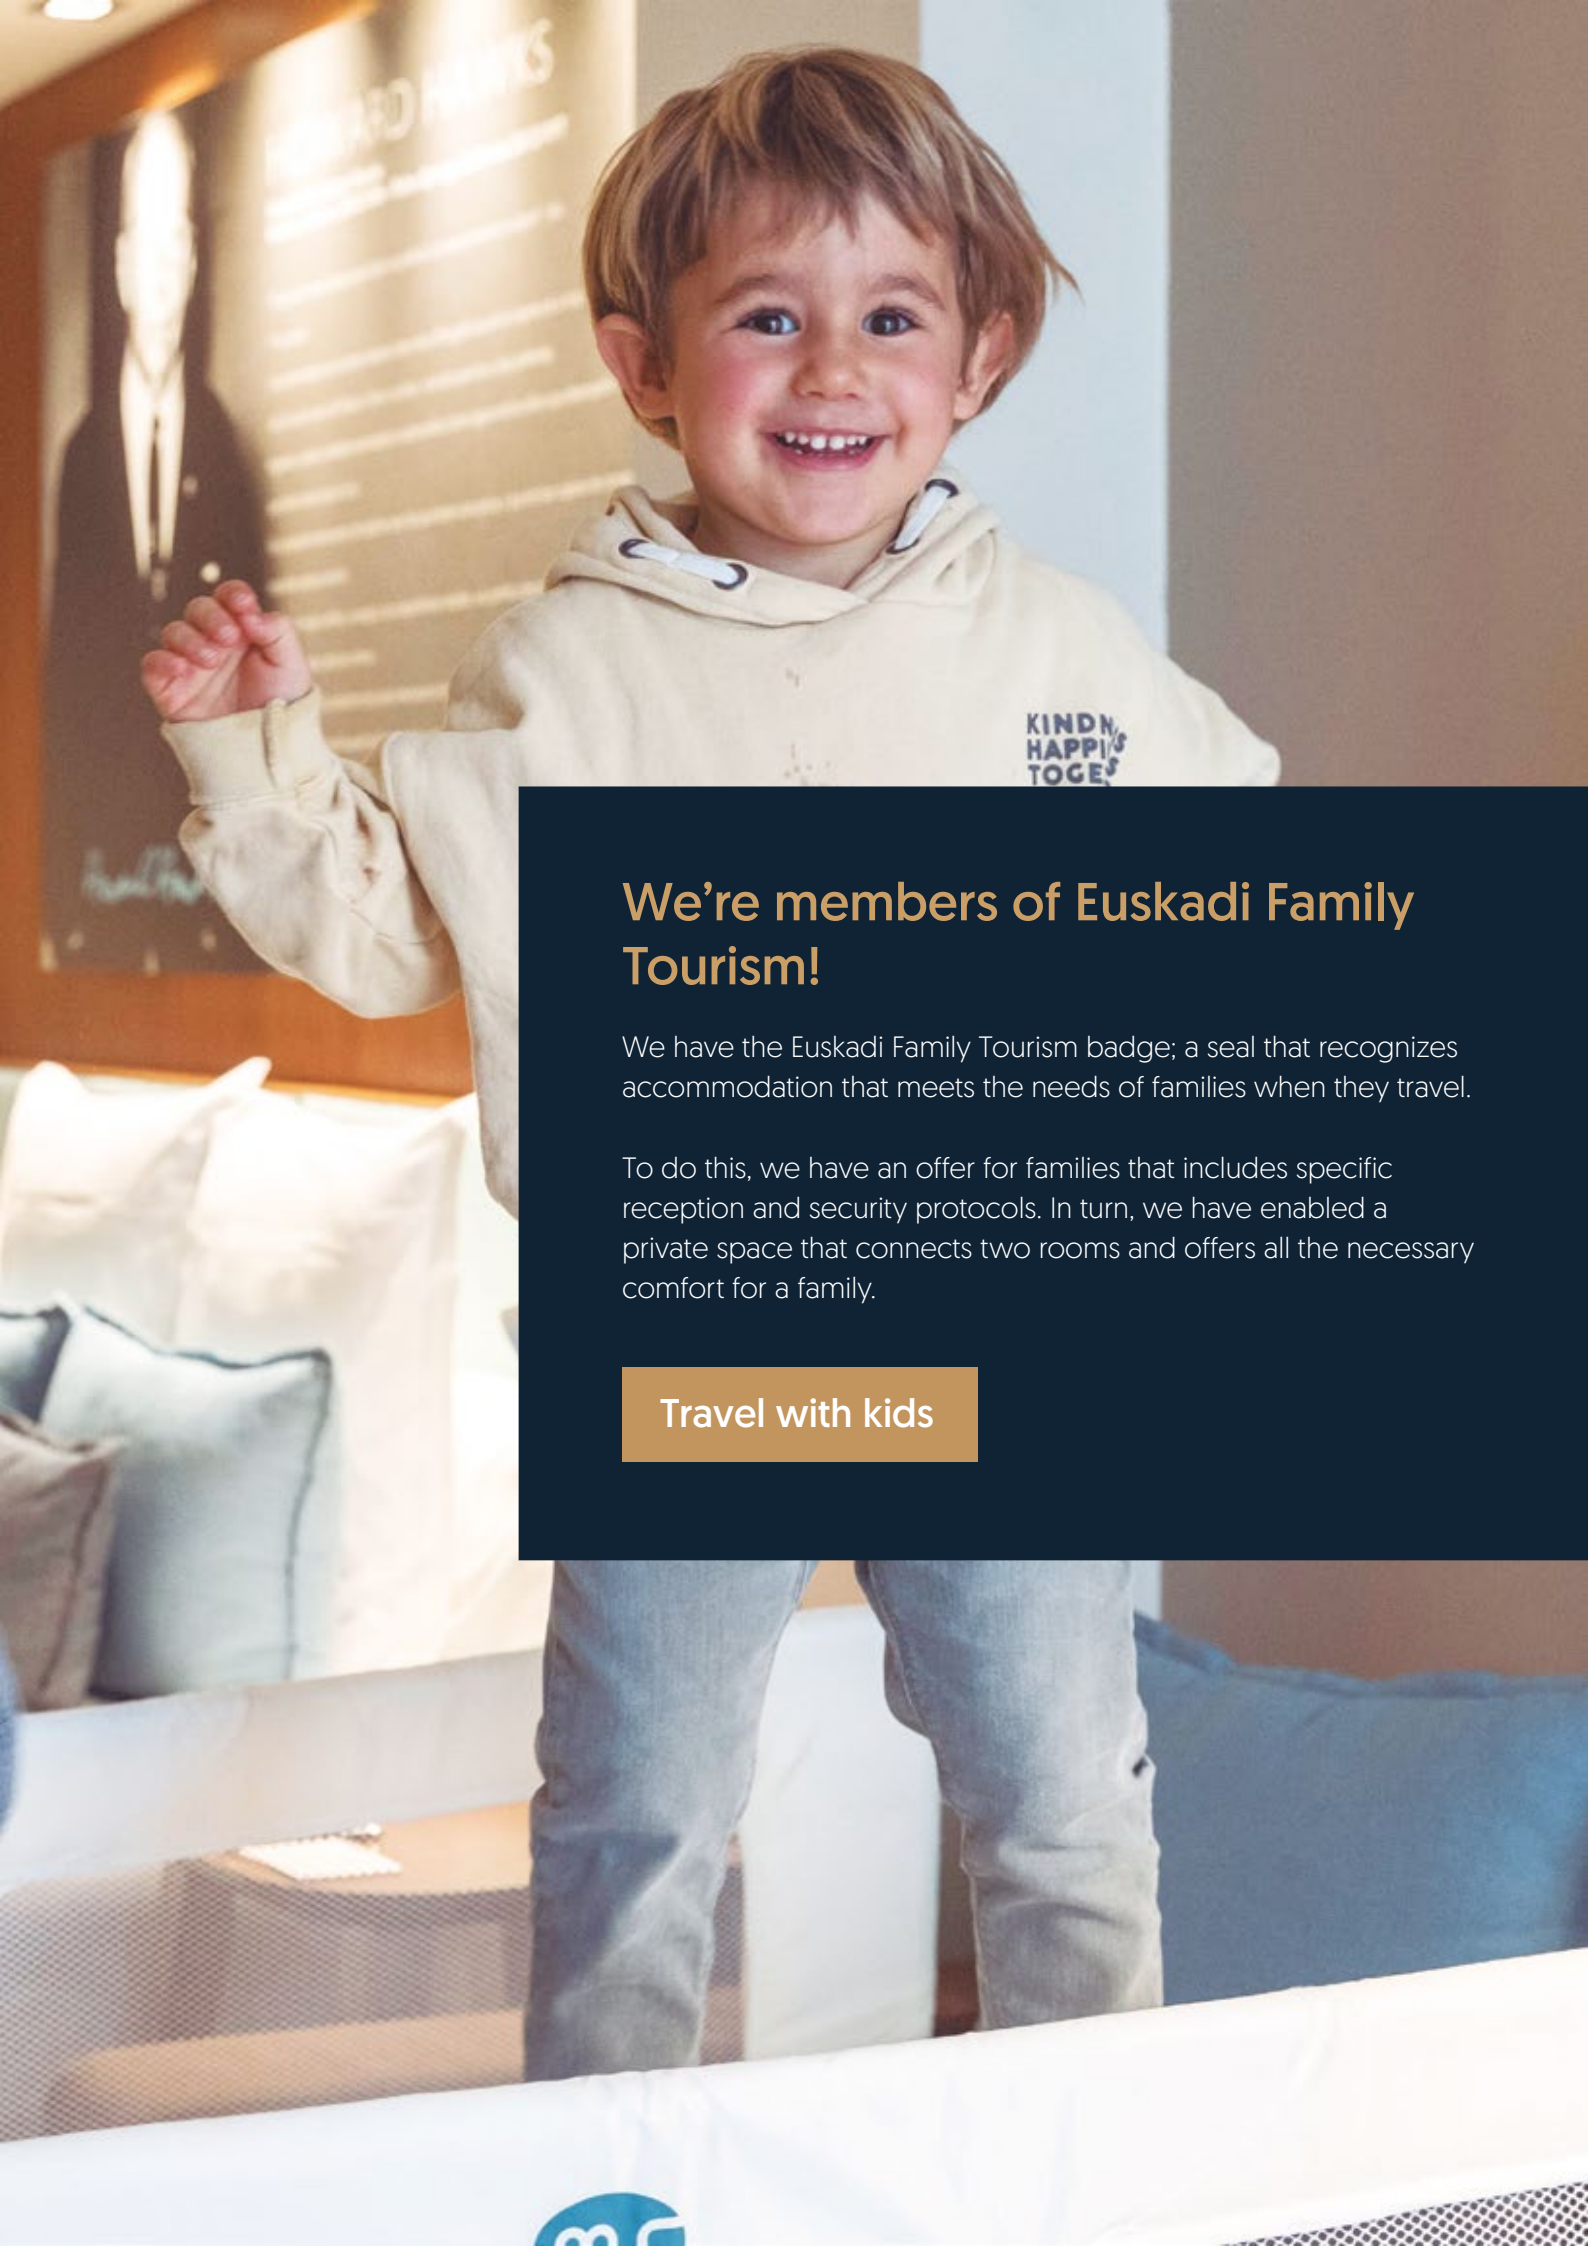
KINDN
HAPPI
TOGE

We're members of Euskadi Family Tourism!

We have the Euskadi Family Tourism badge; a seal that recognizes accommodation that meets the needs of families when they travel.

To do this, we have an offer for families that includes specific reception and security protocols. In turn, we have enabled a private space that connects two rooms and offers all the necessary comfort for a family.

Travel with kids